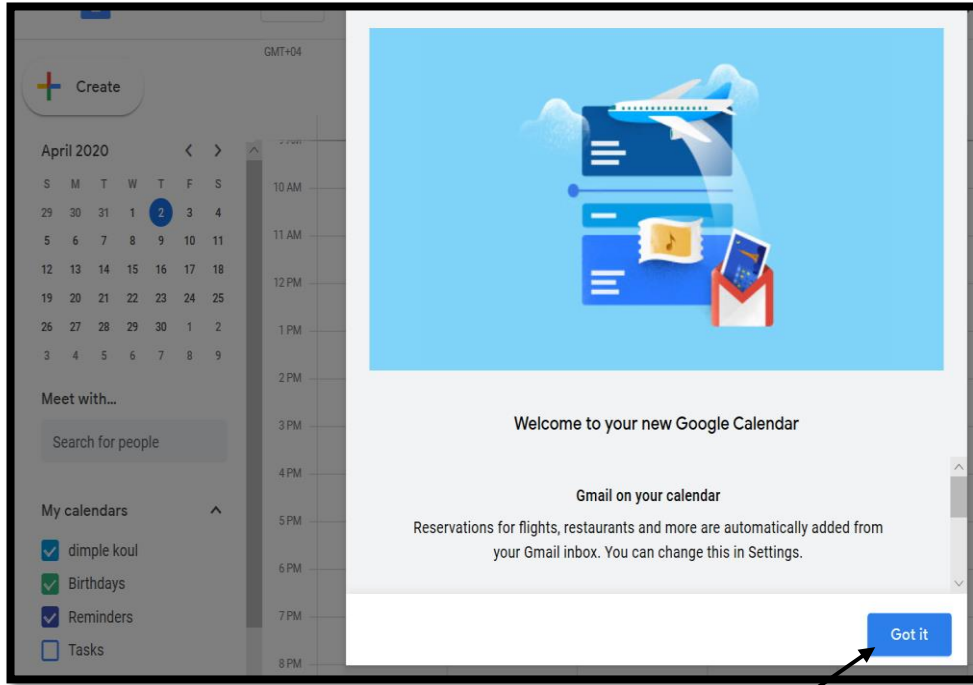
Create

GMT+04

April 2020

| S | M | T | W | T | F | S |
|---|---|---|---|---|---|---|
| 29 | 30 | 31 | 1 | 2 | 3 | 4 |
| 5 | 6 | 7 | 8 | 9 | 10 | 11 |
| 12 | 13 | 14 | 15 | 16 | 17 | 18 |
| 19 | 20 | 21 | 22 | 23 | 24 | 25 |
| 26 | 27 | 28 | 29 | 30 | 1 | 2 |
| 3 | 4 | 5 | 6 | 7 | 8 | 9 |

Meet with...

Search for people

My calendars

dimple koul

Birthdays

Reminders

Tasks

10 AM

11 AM

12 PM

1 PM

2 PM

3 PM

4 PM

5 PM

6 PM

7 PM

8 PM

Welcome to your new Google Calendar

Gmail on your calendar

Reservations for flights, restaurants and more are automatically added from your Gmail inbox. You can change this in Settings.

Got it